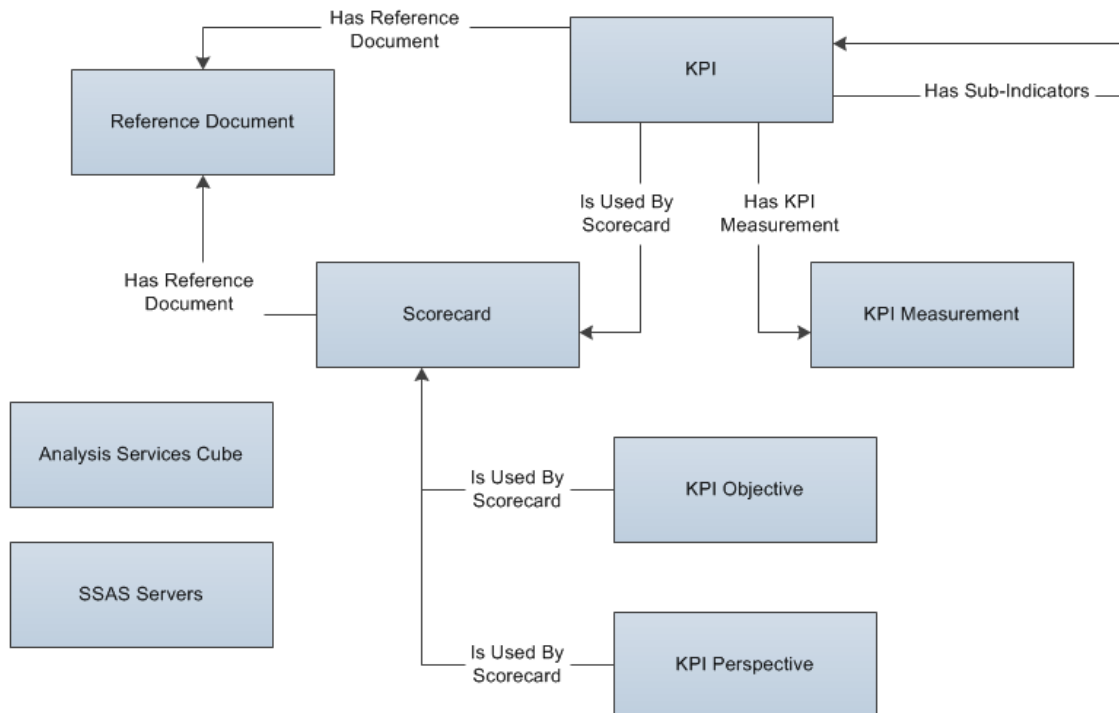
Has Reference Document

KPI

Has Sub-Indicators

Reference Document

Is Used By Scorecard

Has KPI Measurement

Has Reference Document

Scorecard

KPI Measurement

Analysis Services Cube

Is Used By Scorecard

KPI Objective

SSAS Servers

Is Used By Scorecard

KPI Perspective